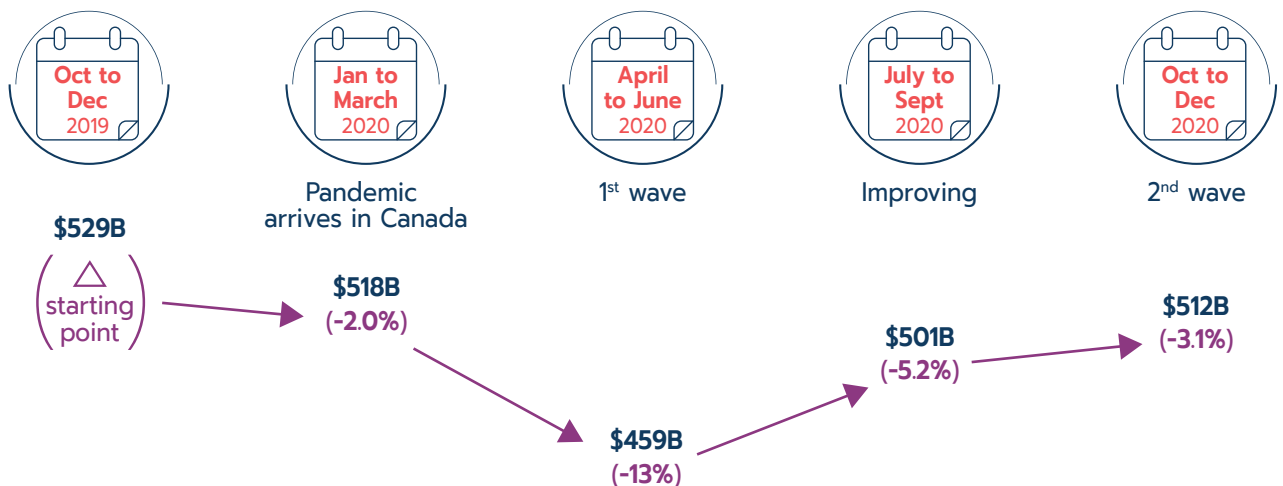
Oct to Dec 2019

Jan to March 2020

April to June 2020

July to Sept 2020

Oct to Dec 2020

Pandemic arrives in Canada

1st wave

Improving

2nd wave

$529B

starting point

$518B (-2.0%)

$459B (-13%)

$501B (-5.2%)

$512B (-3.1%)